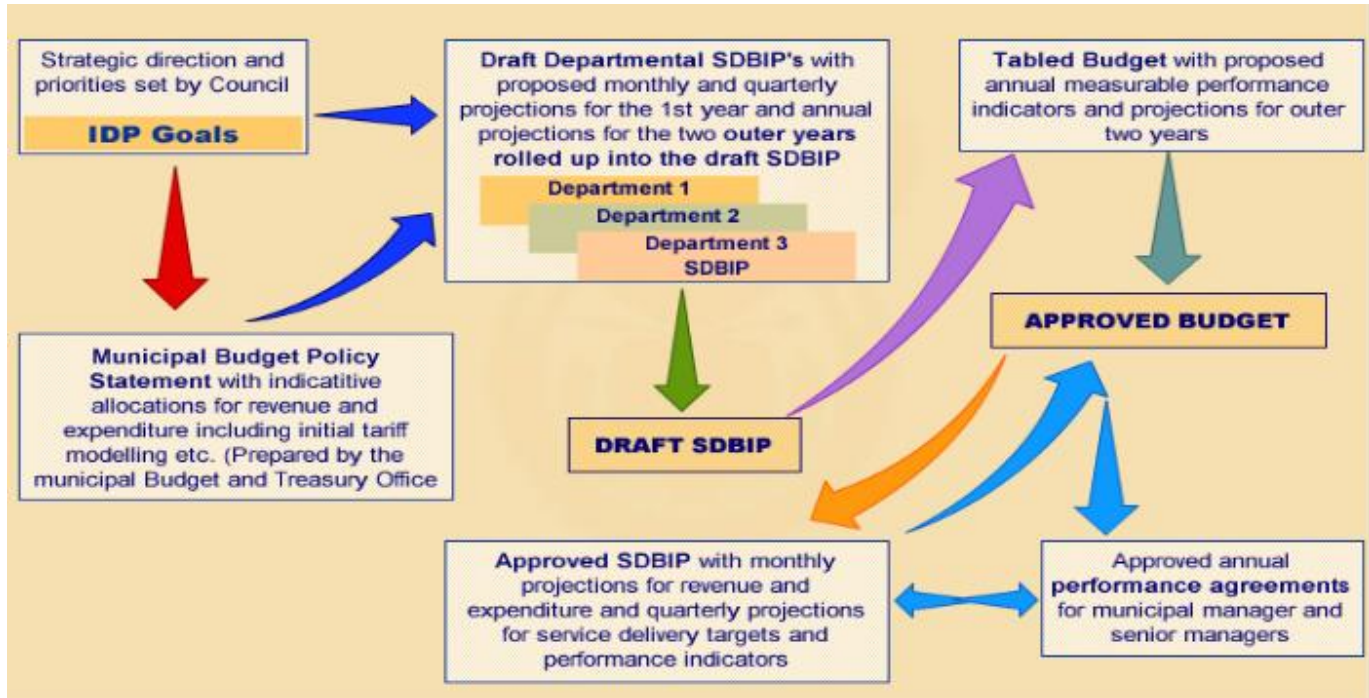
Strategic direction and priorities set by Council

IDP Goals

Draft Departmental SDBIP's with proposed monthly and quarterly projections for the 1st year and annual projections for the two outer years rolled up into the draft SDBIP

Department 1

Department 2

Department 3
SDBIP

Tabled Budget with proposed annual measurable performance indicators and projections for outer two years

APPROVED BUDGET

Municipal Budget Policy Statement with indicatitive allocations for revenue and expenditure including initial tariff modelling etc. (Prepared by the municipal Budget and Treasury Office

DRAFT SDBIP

Approved SDBIP with monthly projections for revenue and expenditure and quarterly projections for service delivery targets and performance indicators

Approved annual performance agreements for municipal manager and senior managers